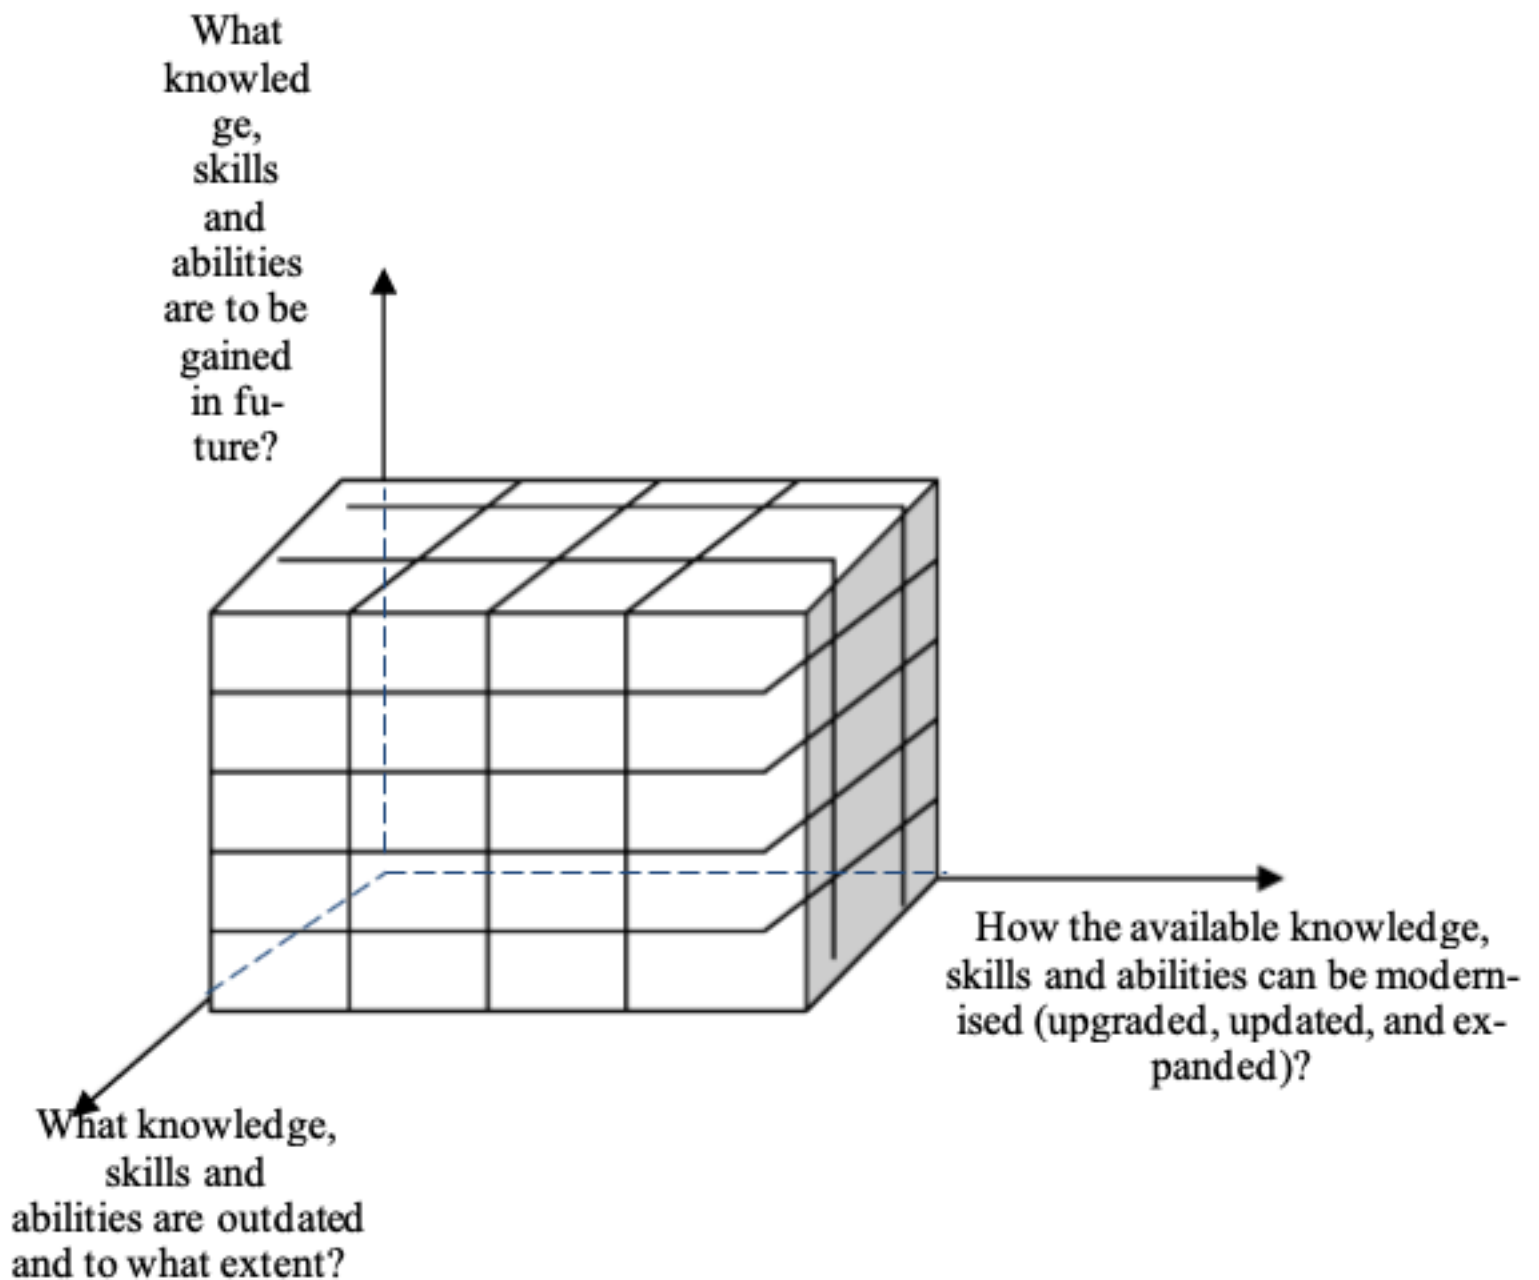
What knowledge, skills and abilities are to be gained in future?

How the available knowledge, skills and abilities can be modernised (upgraded, updated, and expanded)?

What knowledge, skills and abilities are outdated and to what extent?